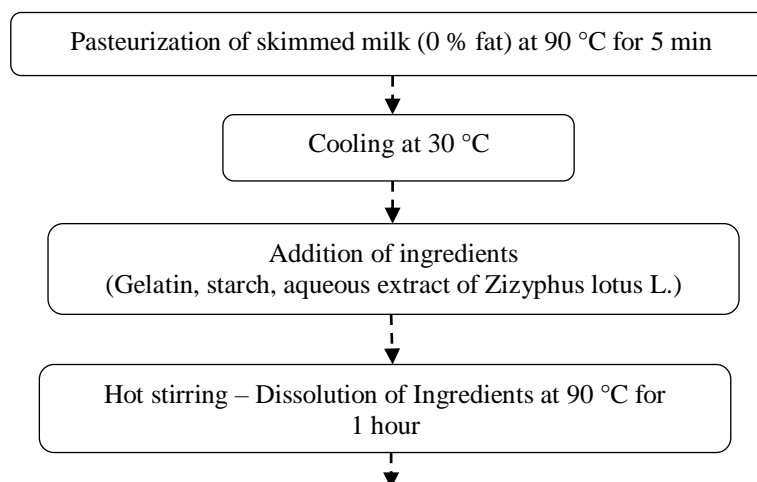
Pasteurization of skimmed milk (0 % fat) at 90 °C for 5 min

Cooling at 30 °C

Addition of ingredients
(Gelatin, starch, aqueous extract of Zizyphus lotus L.)

Hot stirring – Dissolution of Ingredients at 90 °C for 1 hour